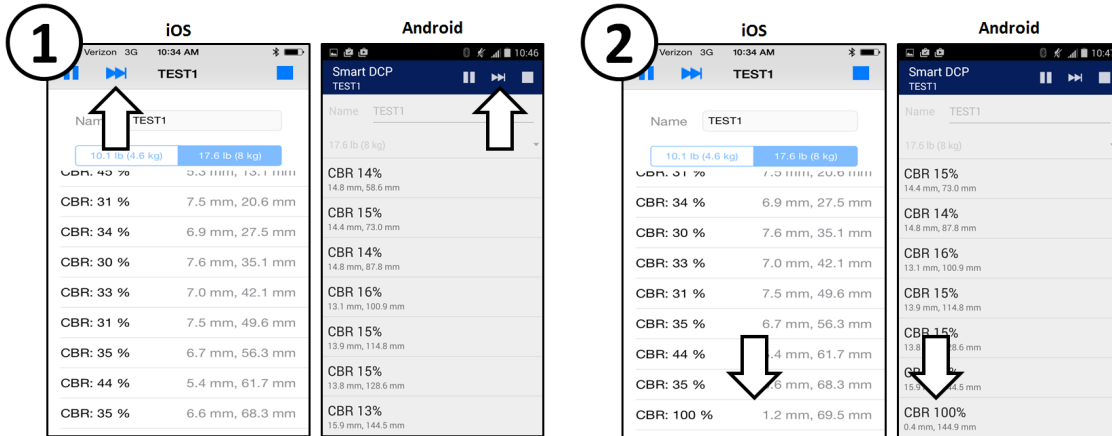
1

iOS

Verizon 3G 10:34 AM

TEST1

Name TEST1

10.1 lb (4.6 kg) 17.6 lb (8 kg)

CBR: 45 % 5.3 mm, 13.1 mm
CBR: 31 % 7.5 mm, 20.6 mm
CBR: 34 % 6.9 mm, 27.5 mm
CBR: 30 % 7.6 mm, 35.1 mm
CBR: 33 % 7.0 mm, 42.1 mm
CBR: 31 % 7.5 mm, 49.6 mm
CBR: 35 % 6.7 mm, 56.3 mm
CBR: 44 % 5.4 mm, 61.7 mm
CBR: 35 % 6.6 mm, 68.3 mm

Android

10:46

Smart DCP
TEST1

Name TEST1

17.6 lb (8 kg)

CBR 14%
14.8 mm, 58.6 mm
CBR 15%
14.4 mm, 73.0 mm
CBR 14%
14.8 mm, 87.8 mm
CBR 16%
13.1 mm, 100.9 mm
CBR 15%
13.9 mm, 114.8 mm
CBR 15%
13.8 mm, 128.6 mm
CBR 13%
15.9 mm, 144.5 mm

2

iOS

Verizon 3G 10:34 AM

TEST1

Name TEST1

10.1 lb (4.6 kg) 17.6 lb (8 kg)

CBR: 31 % 7.5 mm, 20.6 mm
CBR: 34 % 6.9 mm, 27.5 mm
CBR: 30 % 7.6 mm, 35.1 mm
CBR: 33 % 7.0 mm, 42.1 mm
CBR: 31 % 7.5 mm, 49.6 mm
CBR: 35 % 6.7 mm, 56.3 mm
CBR: 44 % 5.4 mm, 61.7 mm
CBR: 35 % 6.6 mm, 68.3 mm
CBR: 100 % 1.2 mm, 69.5 mm

Android

10:47

Smart DCP
TEST1

Name TEST1

17.6 lb (8 kg)

CBR 15%
14.4 mm, 73.0 mm
CBR 14%
14.8 mm, 87.8 mm
CBR 16%
13.1 mm, 100.9 mm
CBR 15%
13.9 mm, 114.8 mm
CBR 15%
13.8 mm, 128.6 mm
CBR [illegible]
15.9 mm, 144.5 mm
CBR 100%
0.4 mm, 144.9 mm